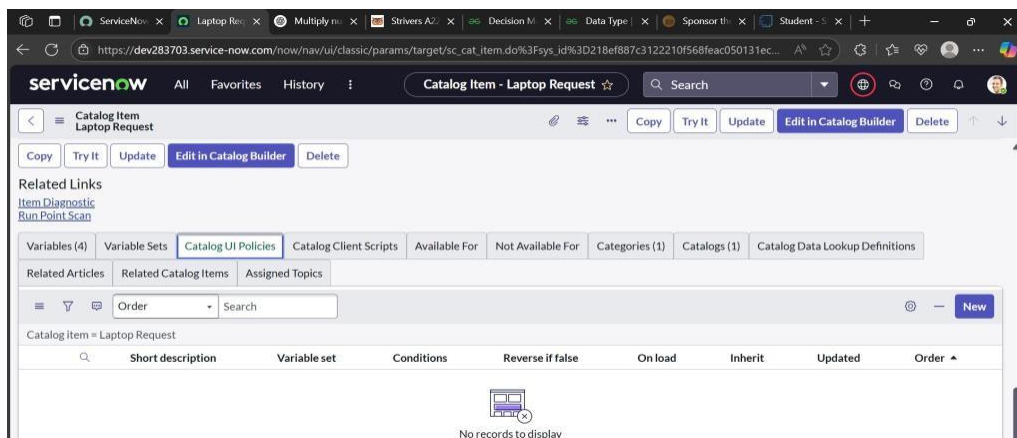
ServiceNow | Laptop Req | Multiply nu | Strivers A2 | Decision M | Data Type | Sponsor th | Student - S

https://dev283703.service-now.com/now/nav/ui/classic/params/target/sc_cat_item.do%3Fsys_id%3D218ef887c3122210f568feac050131ec...

servicenow All Favorites History ⋮ Catalog Item - Laptop Request ☆ Search

Catalog Item
Laptop Request

Copy Try It Update Edit in Catalog Builder Delete

Copy Try It Update Edit in Catalog Builder Delete

Related Links
Item Diagnostic
Run Point Scan

Variables (4) | Variable Sets | Catalog UI Policies | Catalog Client Scripts | Available For | Not Available For | Categories (1) | Catalogs (1) | Catalog Data Lookup Definitions
Related Articles | Related Catalog Items | Assigned Topics

Order Search New

Catalog item = Laptop Request

| | Short description | Variable set | Conditions | Reverse if false | On load | Inherit | Updated | Order ▲ |
|---|---|---|---|---|---|---|---|---|

No records to display